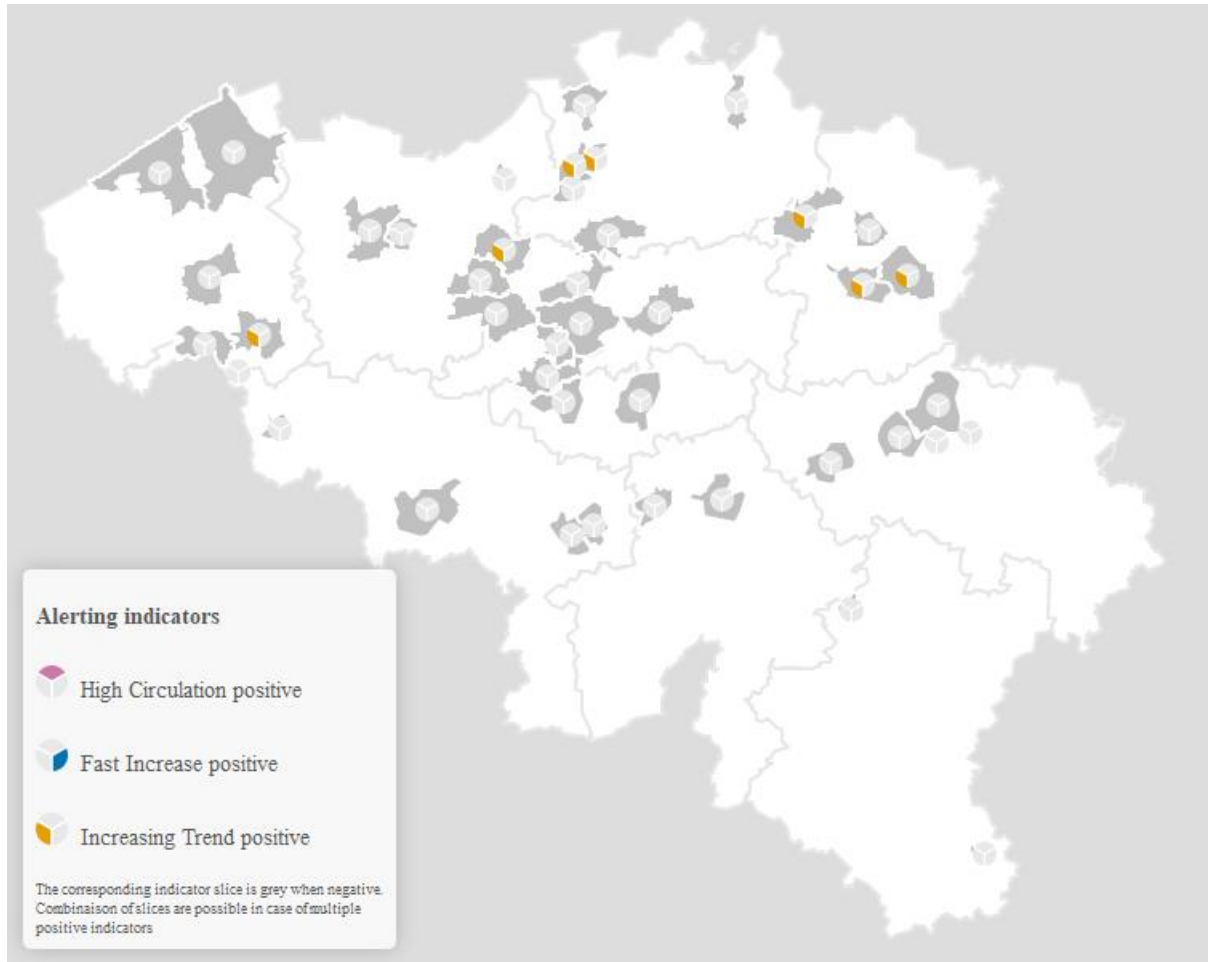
Alerting indicators

High Circulation positive

Fast Increase positive

Increasing Trend positive

The corresponding indicator slice is grey when negative. Combinaison of slices are possible in case of multiple positive indicators